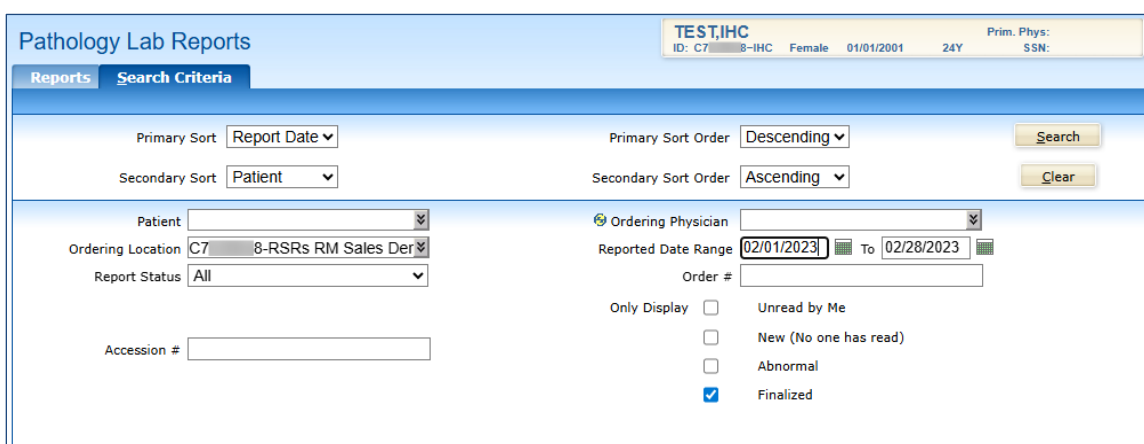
Pathology Lab Reports

TEST,IHC
ID: C7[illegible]8-IHC Female 01/01/2001 24Y
Prim. Phys:
SSN:

Reports
Search Criteria

Primary Sort Report Date
Primary Sort Order Descending
Search

Secondary Sort Patient
Secondary Sort Order Ascending
Clear

Patient
Ordering Physician
Ordering Location C7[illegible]8-RSRs RM Sales Der
Reported Date Range 02/01/2023 To 02/28/2023
Report Status All
Order #
Only Display
Unread by Me
New (No one has read)
Accession #
Abnormal
Finalized